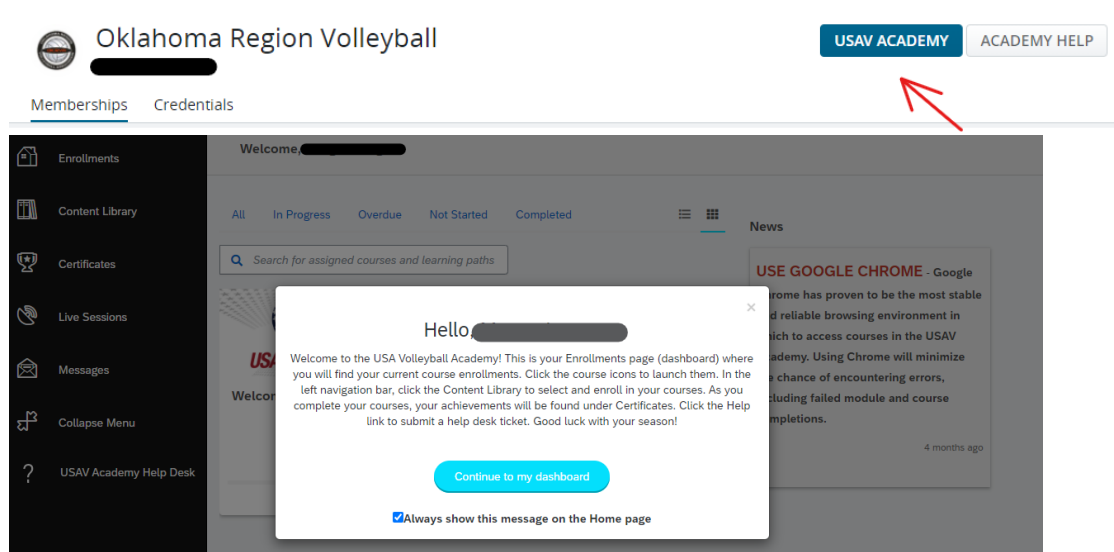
Oklahoma Region Volleyball

USAV ACADEMY ACADEMY HELP

Memberships Credentials

Enrollments

Content Library

Certificates

Live Sessions

Messages

Collapse Menu

USAV Academy Help Desk

Welcome,

All In Progress Overdue Not Started Completed

Search for assigned courses and learning paths

USA

Welco

News

USE GOOGLE CHROME - Google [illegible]rome has proven to be the most stable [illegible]d reliable browsing environment in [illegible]hich to access courses in the USAV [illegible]cademy. Using Chrome will minimize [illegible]e chance of encountering errors, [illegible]cluding failed module and course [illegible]mpletions.

4 months ago

×

Hello,

Welcome to the USA Volleyball Academy! This is your Enrollments page (dashboard) where you will find your current course enrollments. Click the course icons to launch them. In the left navigation bar, click the Content Library to select and enroll in your courses. As you complete your courses, your achievements will be found under Certificates. Click the Help link to submit a help desk ticket. Good luck with your season!

Continue to my dashboard

Always show this message on the Home page